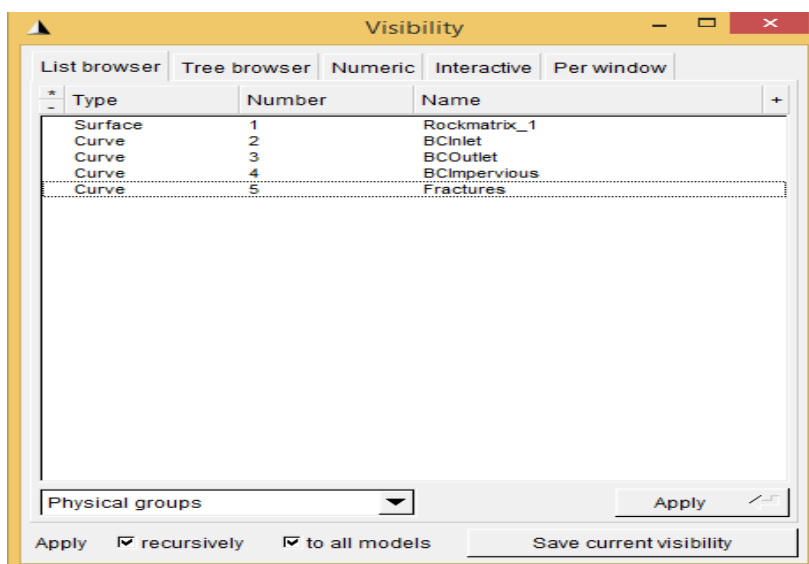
Visibility

List browser | Tree browser | Numeric | Interactive | Per window

| * - | Type | Number | Name | + |
|---|---|---|---|---|
| | Surface | 1 | Rockmatrix_1 | |
| | Curve | 2 | BCInlet | |
| | Curve | 3 | BCOutlet | |
| | Curve | 4 | BCImpervious | |
| | Curve | 5 | Fractures | |

Physical groups

Apply

Apply ☑ recursively ☑ to all models

Save current visibility